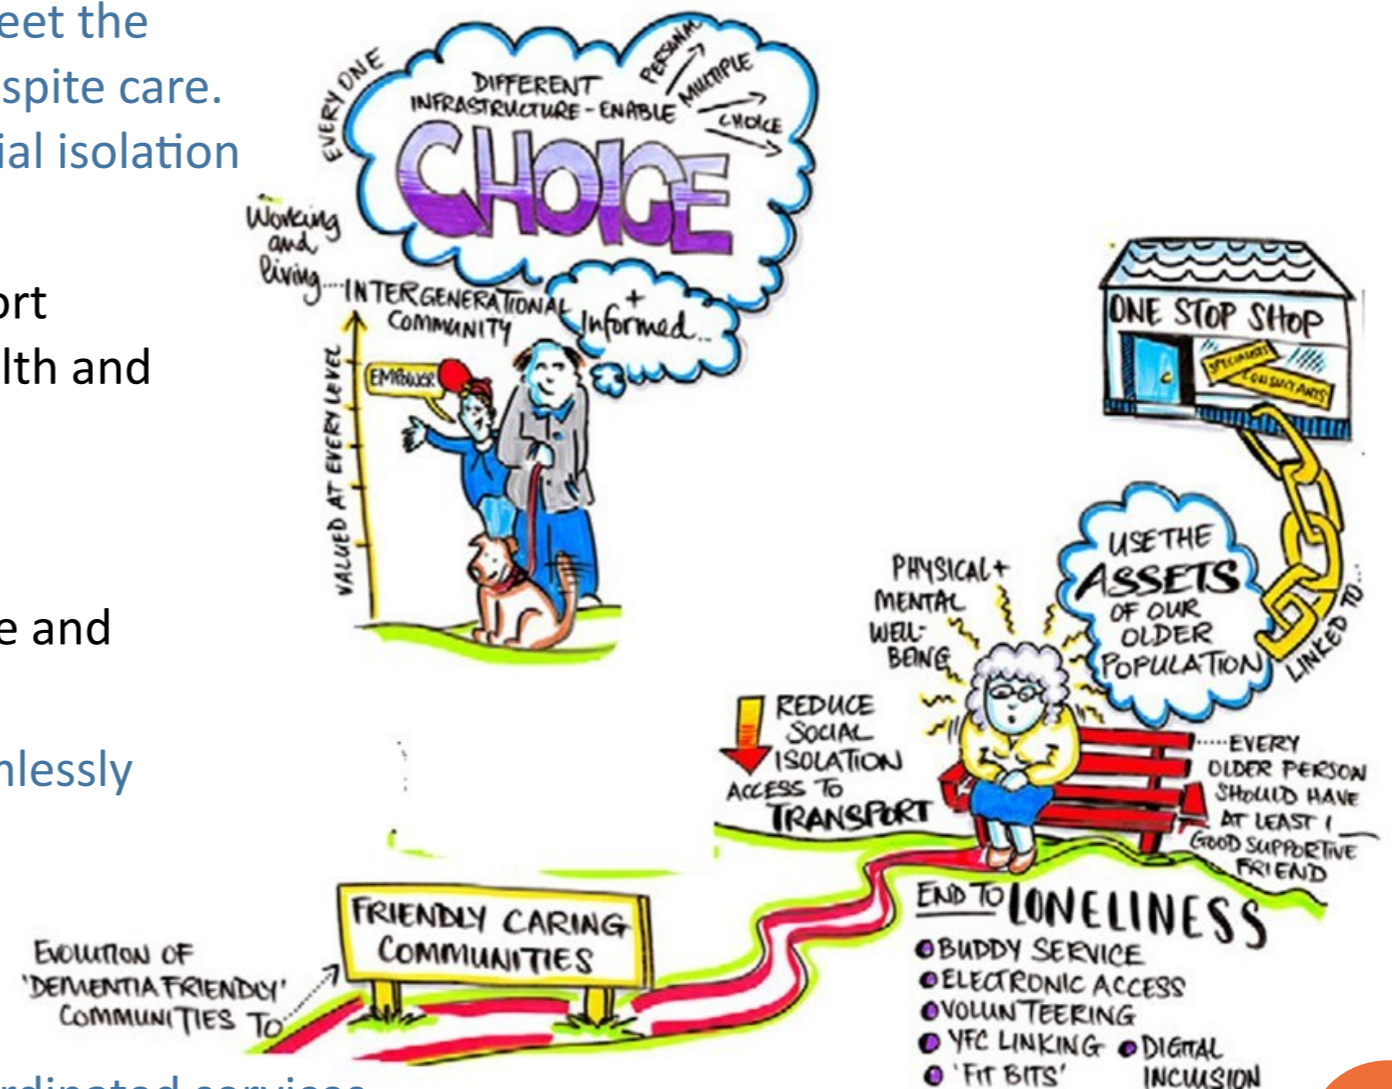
eet the
spite care.
ial isolation

ort
lth and

e and

nlessly

EVERY ONE
DIFFERENT INFRASTRUCTURE - ENABLE
PERSONAL
MULTIPLE
CHOICE
CHOICE
Working and living
INTERGENERATIONAL COMMUNITY
+ Informed..
EMPOWER
VALUED AT EVERY LEVEL

ONE STOP SHOP
SPECIALIST
CONSULTANTS
LINKED TO...
USE THE ASSETS OF OUR OLDER POPULATION
PHYSICAL + MENTAL WELL-BEING
REDUCE SOCIAL ISOLATION
ACCESS TO TRANSPORT
EVERY OLDER PERSON SHOULD HAVE AT LEAST 1 GOOD SUPPORTIVE FRIEND

FRIENDLY CARING COMMUNITIES
EVOLUTION OF 'DEMENTIA FRIENDLY' COMMUNITIES TO

END TO LONELINESS
● BUDDY SERVICE
● ELECTRONIC ACCESS
● VOLUNTEERING
● YFC LINKING ● DIGITAL INCLUSION
● 'FIT BITS'